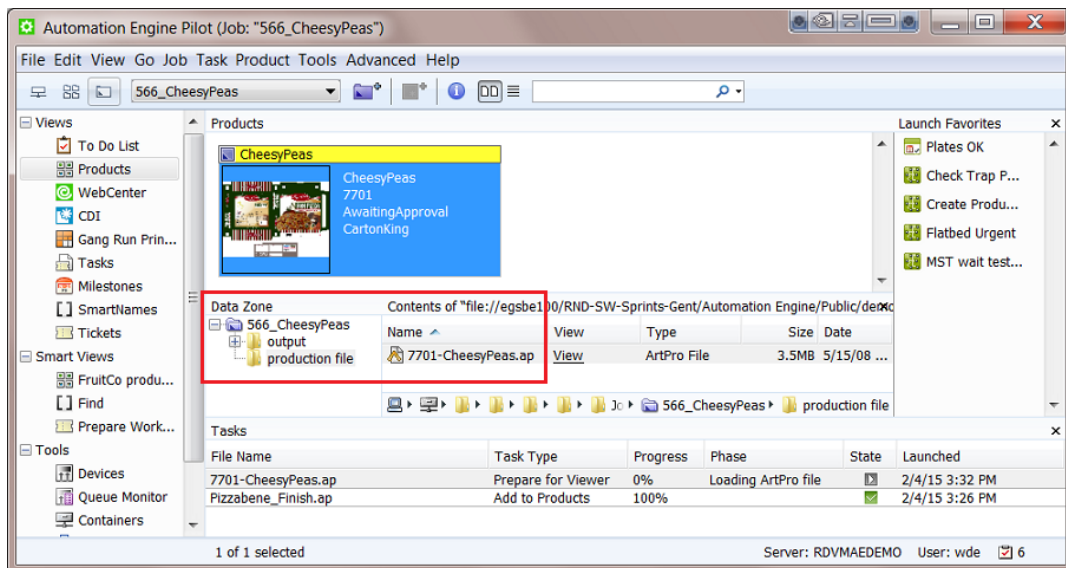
Automation Engine Pilot (Job: "566_CheesyPeas")

File Edit View Go Job Task Product Tools Advanced Help

566_CheesyPeas

Views
To Do List
Products
WebCenter
CDI
Gang Run Prin...
Tasks
Milestones
SmartNames
Tickets
Smart Views
FruitCo produ...
Find
Prepare Work...
Tools
Devices
Queue Monitor
Containers

Products

CheesyPeas
CheesyPeas
7701
AwaitingApproval
CartonKing

Launch Favorites
Plates OK
Check Trap P...
Create Produ...
Flatbed Urgent
MST wait test...

Data Zone
566_CheesyPeas
output
production file

Contents of "file://egsbe1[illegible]0/RND-SW-Sprints-Gent/Automation Engine/Public/dem

| Name | View | Type | Size | Date |
|---|---|---|---|---|
| 7701-CheesyPeas.ap | View | ArtPro File | 3.5MB | 5/15/08 ... |

Jo 566_CheesyPeas production file

Tasks

| File Name | Task Type | Progress | Phase | State | Launched |
|---|---|---|---|---|---|
| 7701-CheesyPeas.ap | Prepare for Viewer | 0% | Loading ArtPro file | | 2/4/15 3:32 PM |
| Pizzabene_Finish.ap | Add to Products | 100% | | | 2/4/15 3:26 PM |

1 of 1 selected
Server: RDVMAEDEMO User: wde 6